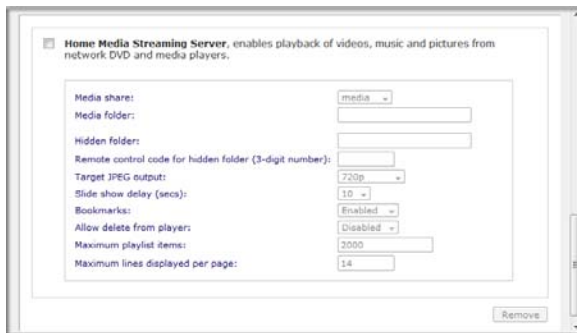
Home Media Streaming Server, enables playback of videos, music and pictures from network DVD and media players.

| | |
|---|---|
| Media share: | media |
| Media folder: | |
| Hidden folder: | |
| Remote control code for hidden folder (3-digit number): | |
| Target JPEG output: | 720p |
| Slide show delay (secs): | 10 |
| Bookmarks: | Enabled |
| Allow delete from player: | Disabled |
| Maximum playlist items: | 2000 |
| Maximum lines displayed per page: | 14 |

Remove